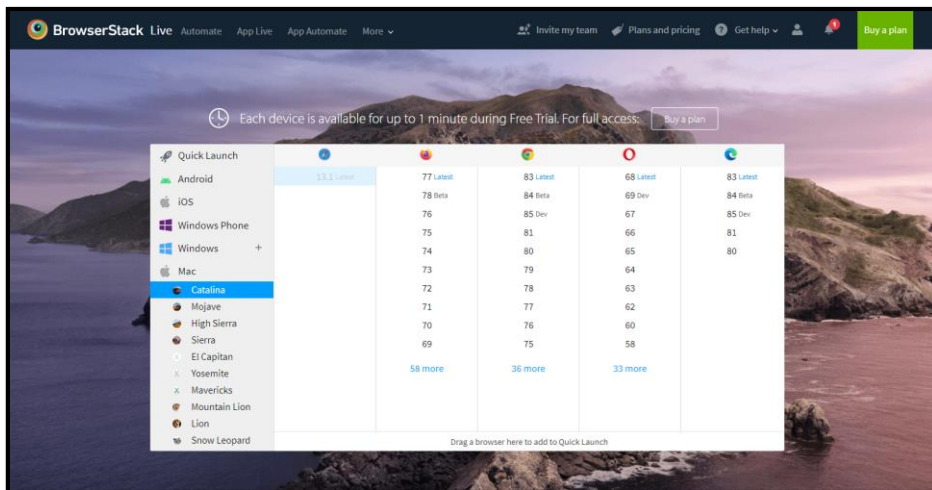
BrowserStack Live Automate App Live App Automate More

Invite my team Plans and pricing Get help

1

Buy a plan

Each device is available for up to 1 minute during Free Trial. For full access: Buy a plan

Quick Launch
Android
iOS
Windows Phone
Windows +
Mac
Catalina
Mojave
High Sierra
Sierra
El Capitan
Yosemite
Mavericks
Mountain Lion
Lion
Snow Leopard

| Safari | Firefox | Chrome | Opera | Edge |
|---|---|---|---|---|
| 13.1 Latest | 77 Latest | 83 Latest | 68 Latest | 83 Latest |
| | 78 Beta | 84 Beta | 69 Dev | 84 Beta |
| | 76 | 85 Dev | 67 | 85 Dev |
| | 75 | 81 | 66 | 81 |
| | 74 | 80 | 65 | 80 |
| | 73 | 79 | 64 | |
| | 72 | 78 | 63 | |
| | 71 | 77 | 62 | |
| | 70 | 76 | 60 | |
| | 69 | 75 | 58 | |
| | 58 more | 36 more | 33 more | |

Drag a browser here to add to Quick Launch